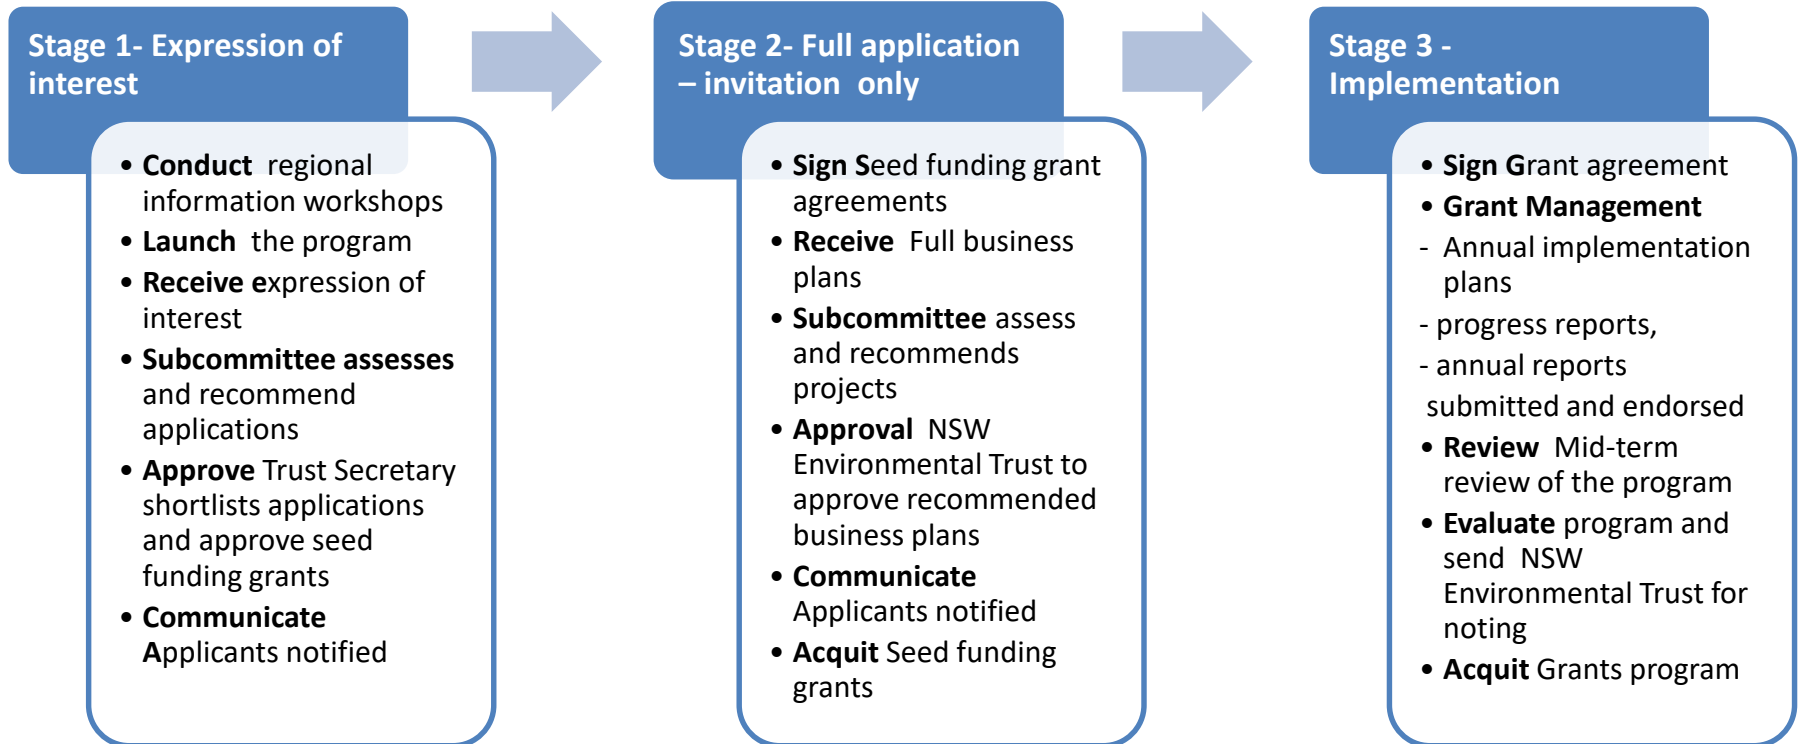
Stage 1- Expression of interest

• Conduct regional information workshops
• Launch the program
• Receive expression of interest
• Subcommittee assesses and recommend applications
• Approve Trust Secretary shortlists applications and approve seed funding grants
• Communicate Applicants notified

Stage 2- Full application – invitation only

• Sign Seed funding grant agreements
• Receive Full business plans
• Subcommittee assess and recommends projects
• Approval NSW Environmental Trust to approve recommended business plans
• Communicate Applicants notified
• Acquit Seed funding grants

Stage 3 - Implementation

• Sign Grant agreement
• Grant Management
- Annual implementation plans
- progress reports,
- annual reports
submitted and endorsed
• Review Mid-term review of the program
• Evaluate program and send NSW Environmental Trust for noting
• Acquit Grants program